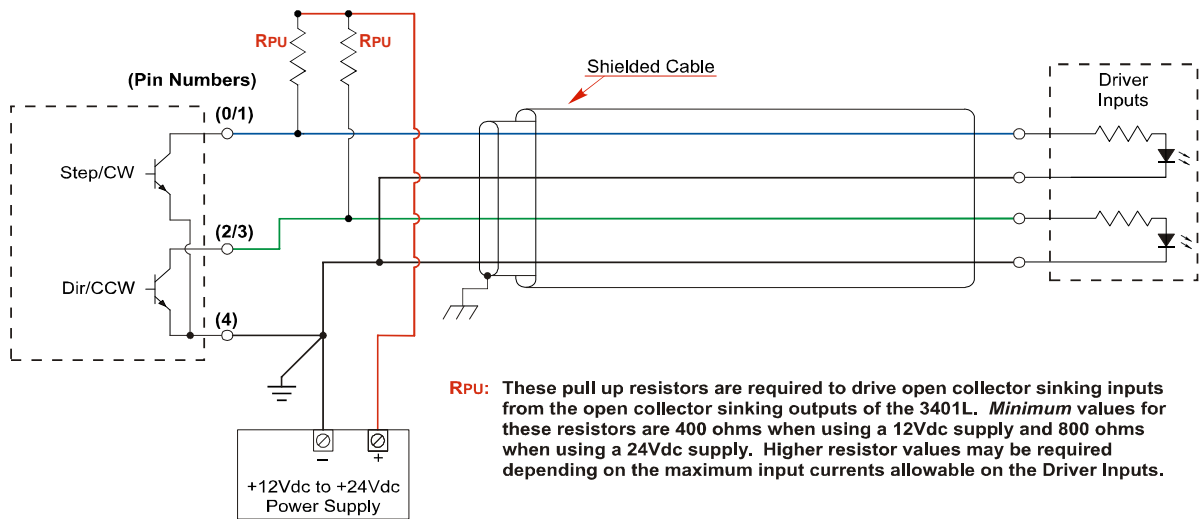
RPU

RPU

(Pin Numbers)

Shielded Cable

Driver Inputs

(0/1)

Step/CW

(2/3)

Dir/CCW

(4)

RPU: These pull up resistors are required to drive open collector sinking inputs from the open collector sinking outputs of the 3401L. *Minimum* values for these resistors are 400 ohms when using a 12Vdc supply and 800 ohms when using a 24Vdc supply. Higher resistor values may be required depending on the maximum input currents allowable on the Driver Inputs.

−

+

+12Vdc to +24Vdc Power Supply